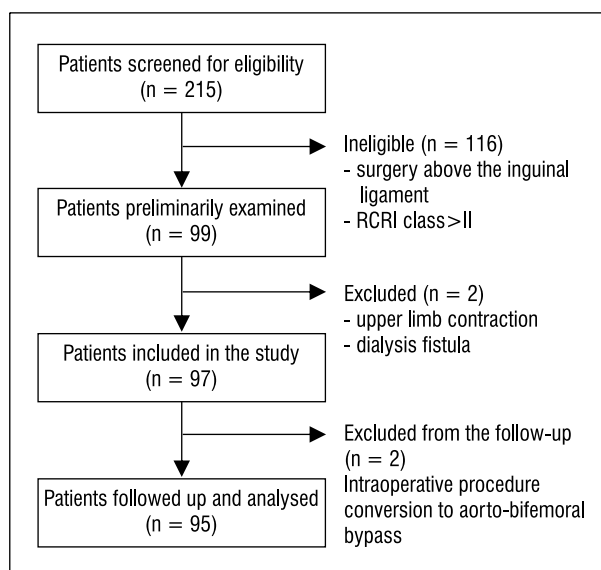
Patients screened for eligibility
(n = 215)

Ineligible (n = 116)
- surgery above the inguinal ligament
- RCRI class>II

Patients preliminarily examined
(n = 99)

Excluded (n = 2)
- upper limb contraction
- dialysis fistula

Patients included in the study
(n = 97)

Excluded from the follow-up
(n = 2)
Intraoperative procedure conversion to aorto-bifemoral bypass

Patients followed up and analysed
(n = 95)